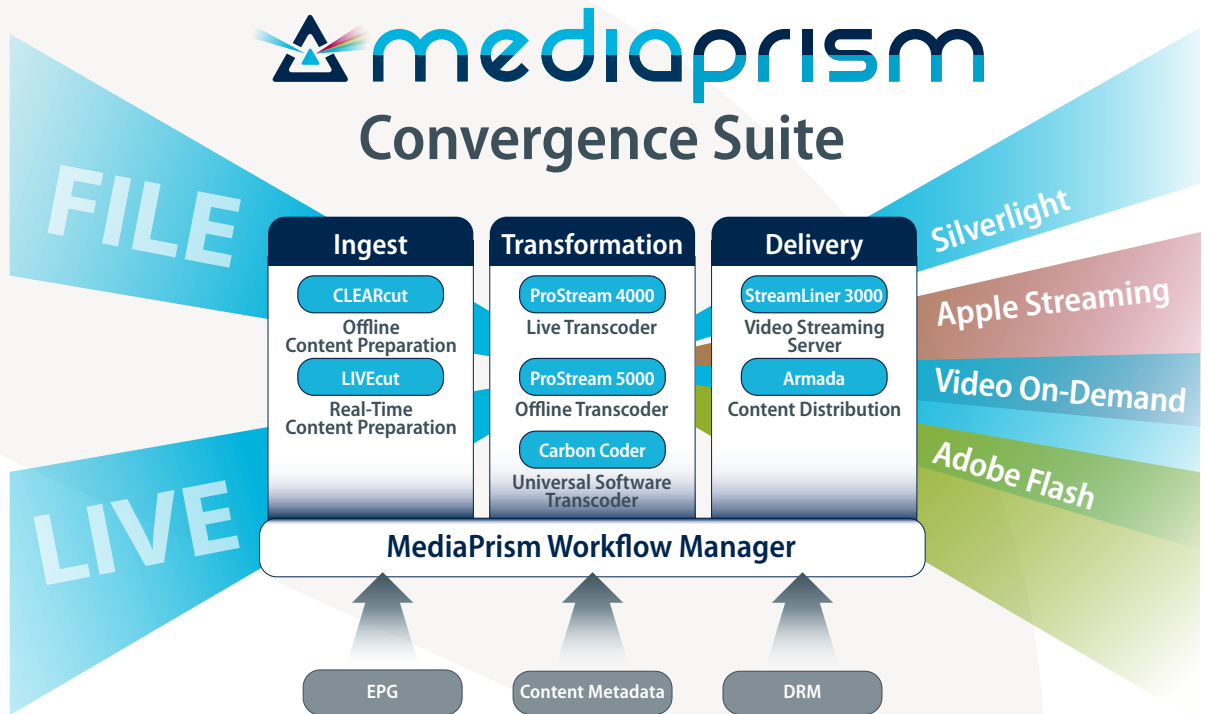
mediaprism

Convergence Suite

FILE

LIVE

Ingest

CLEARcut

Offline Content Preparation

LIVEcut

Real-Time Content Preparation

Transformation

ProStream 4000

Live Transcoder

ProStream 5000

Offline Transcoder

Carbon Coder

Universal Software Transcoder

Delivery

StreamLiner 3000

Video Streaming Server

Armada

Content Distribution

Silverlight

Apple Streaming

Video On-Demand

Adobe Flash

MediaPrism Workflow Manager

EPG

Content Metadata

DRM